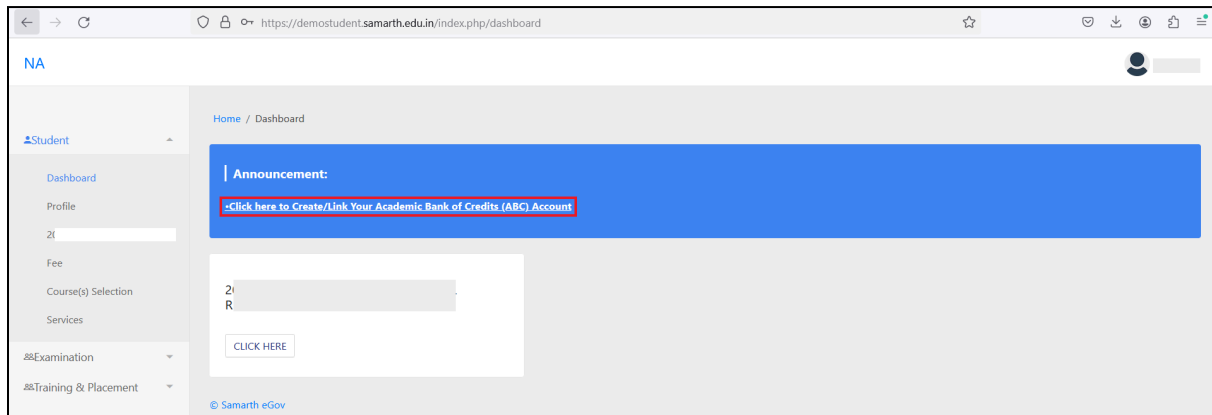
https://demostudent.samarth.edu.in/index.php/dashboard

NA

Student

Dashboard

Profile

2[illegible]

Fee

Course(s) Selection

Services

Examination

Training & Placement

Home / Dashboard

Announcement:

•Click here to Create/Link Your Academic Bank of Credits (ABC) Account

2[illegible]
R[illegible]

CLICK HERE

© Samarth eGov